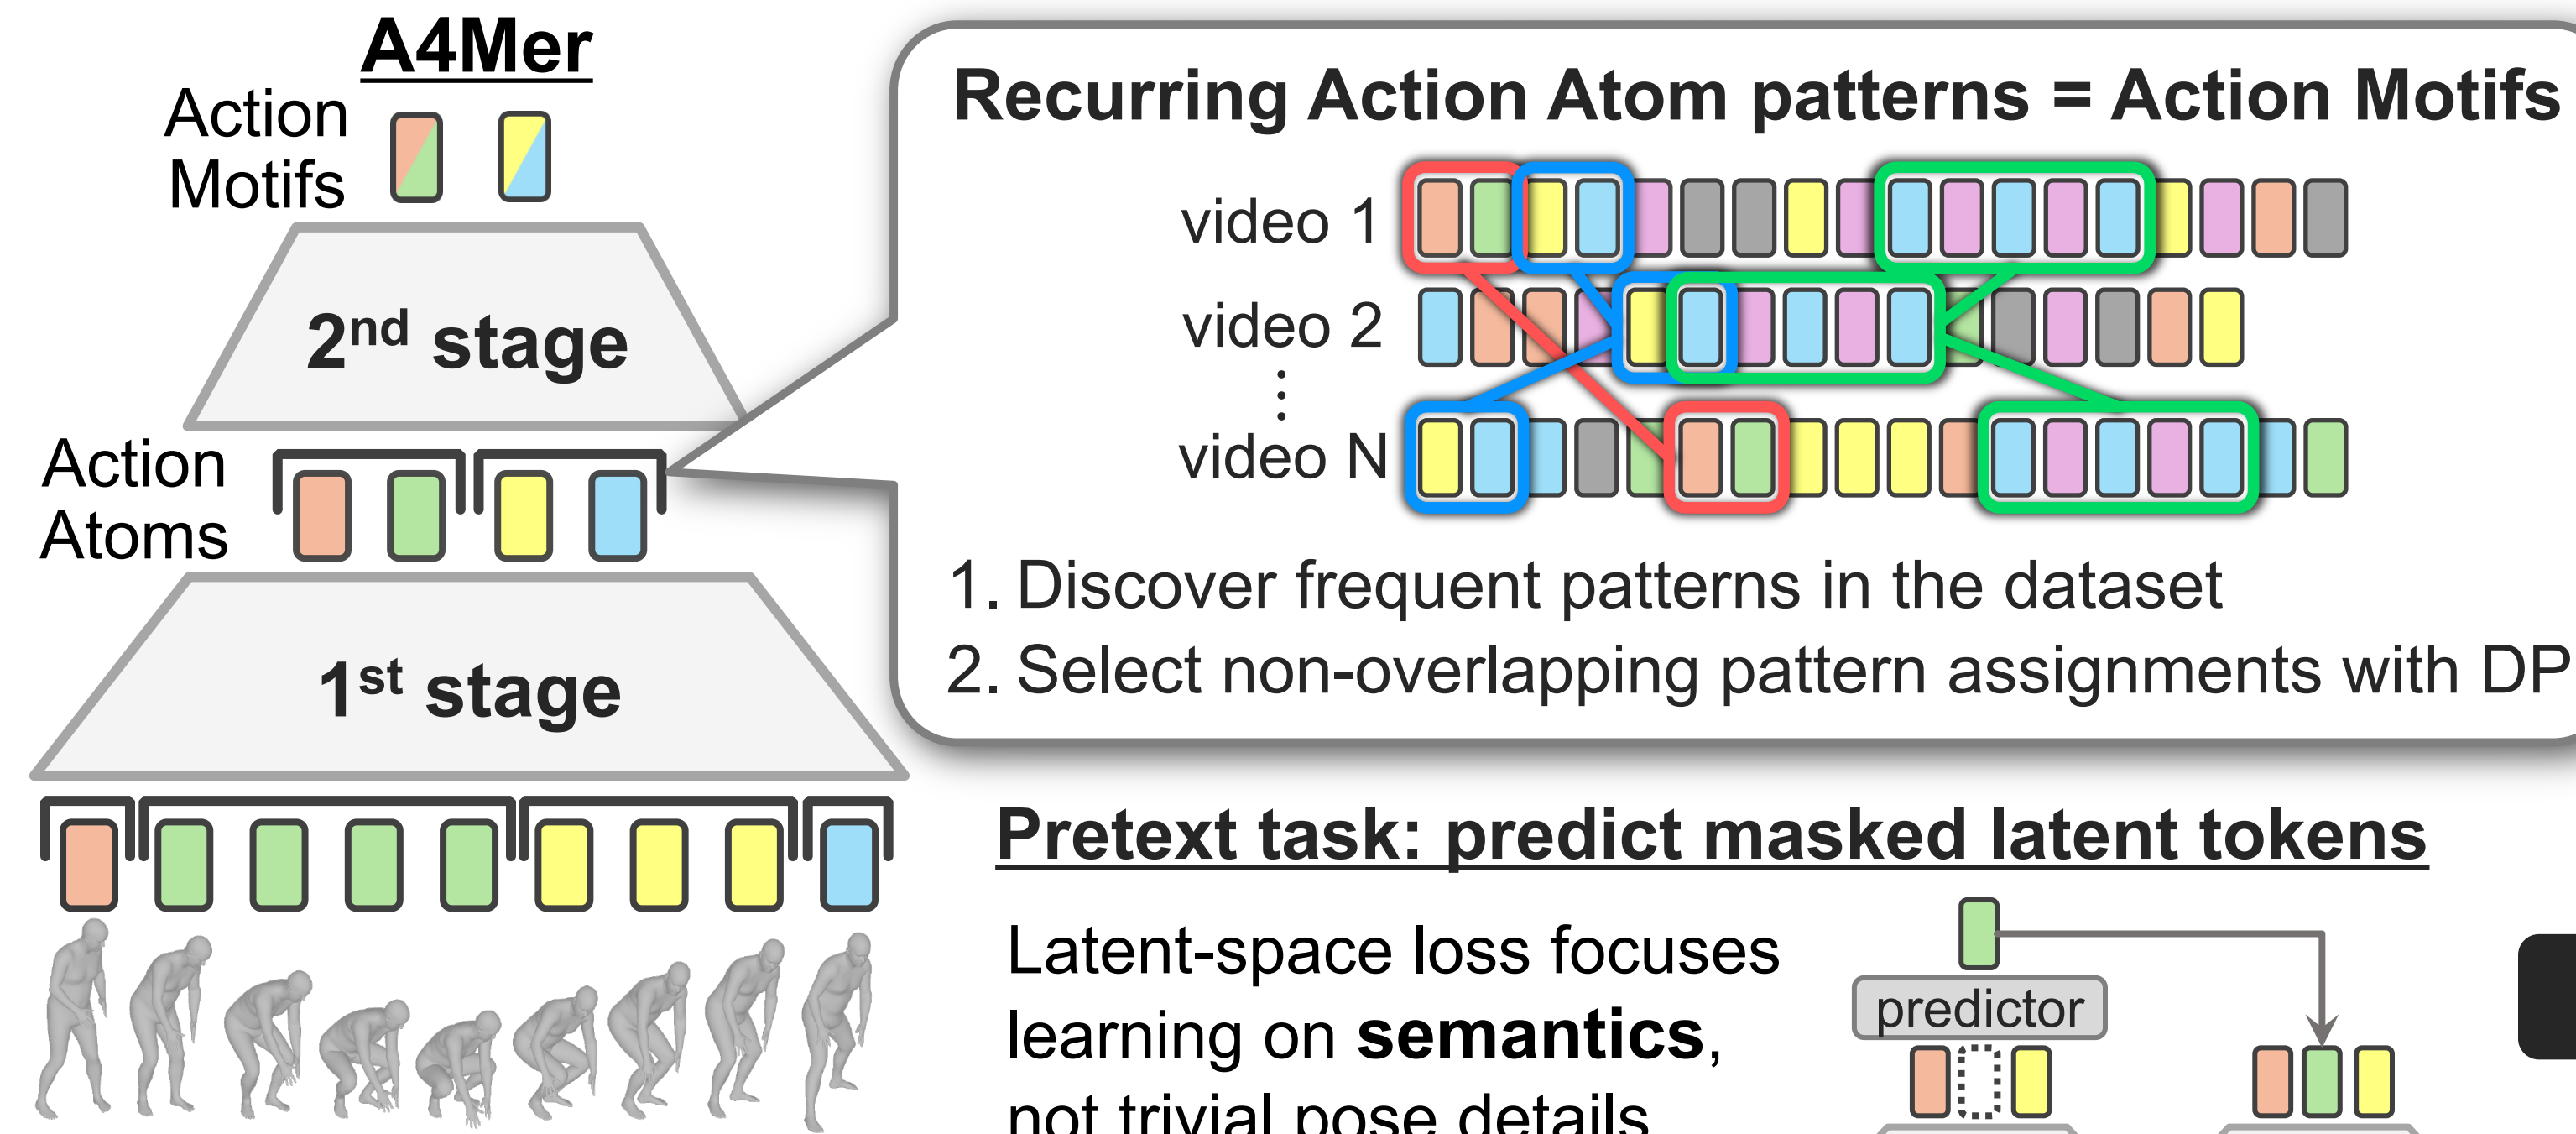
A4Mer

Action Motifs

2$^{nd}$ stage

Action Atoms

1$^{st}$ stage

Recurring Action Atom patterns = Action Motifs

video 1

video 2

⋮

video N

1. Discover frequent patterns in the dataset

2. Select non-overlapping pattern assignments with DP

Pretext task: predict masked latent tokens

Latent-space loss focuses learning on **semantics**, not trivial pose details

predictor